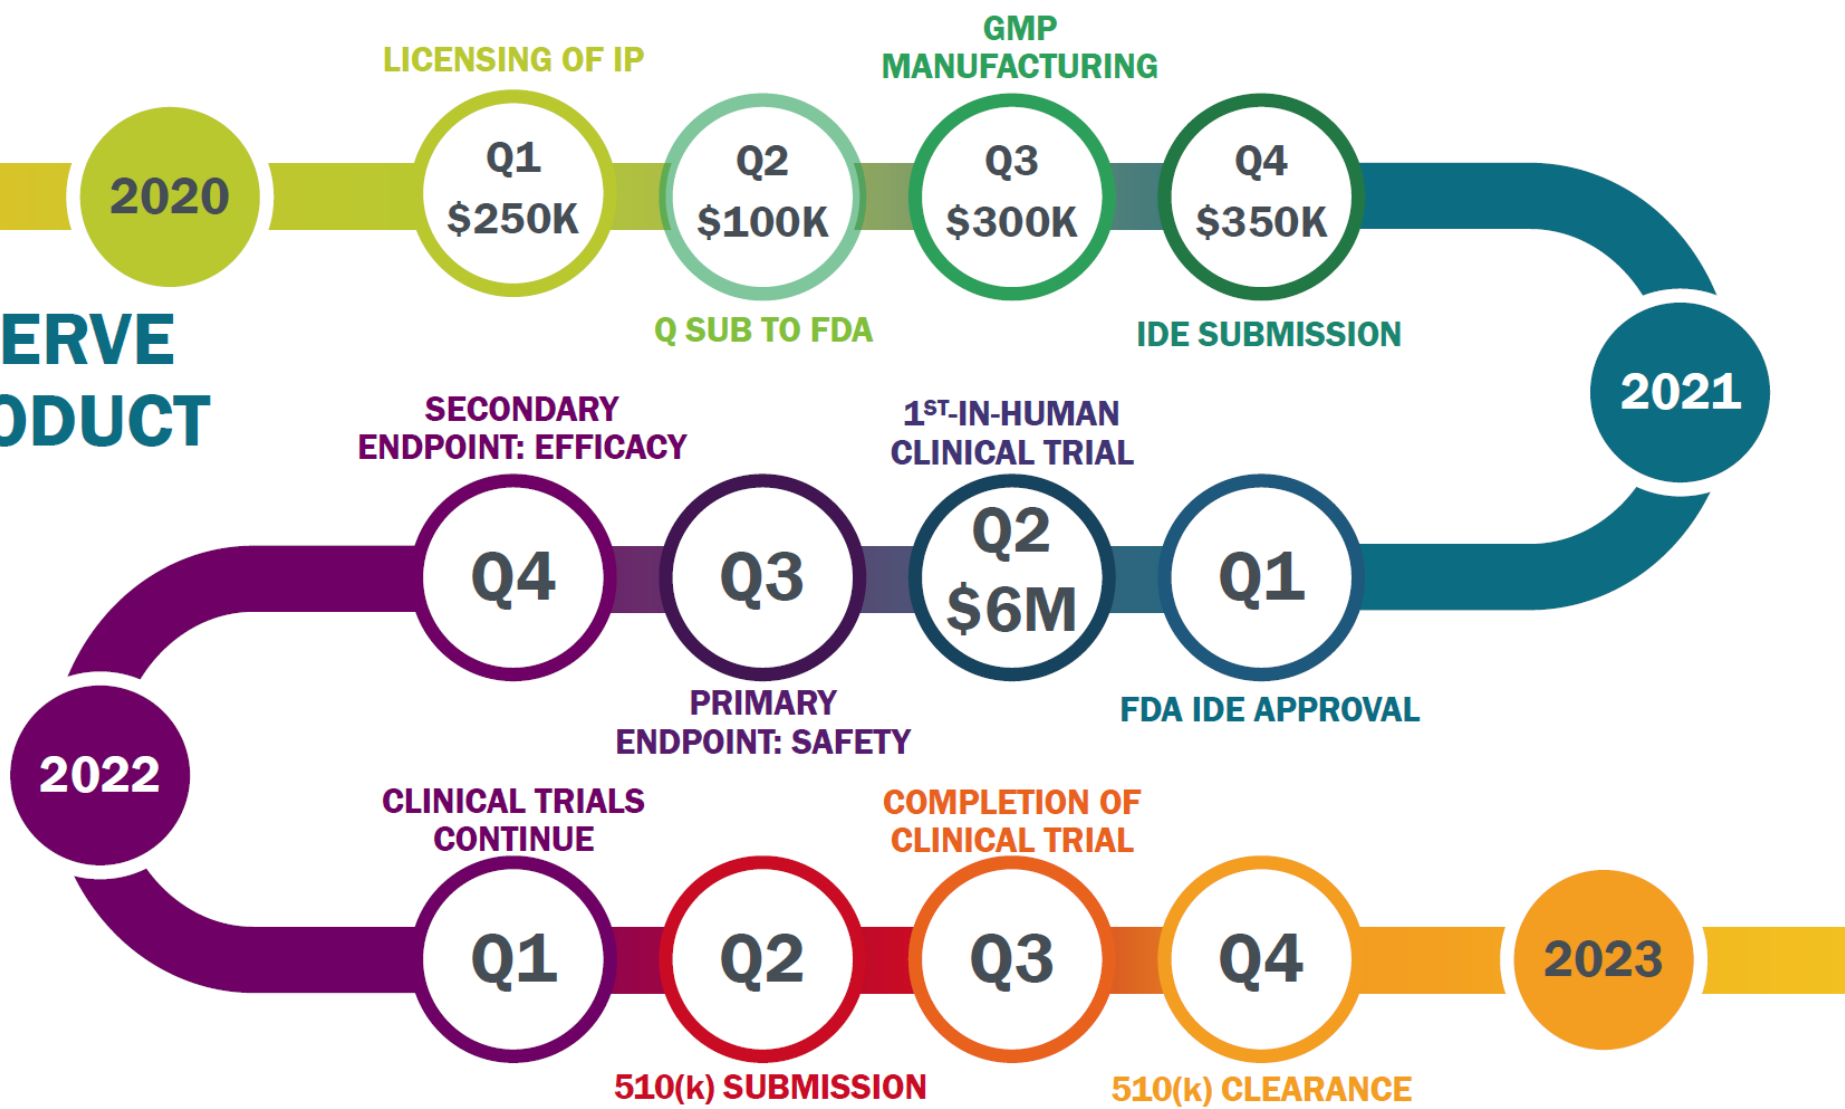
ERVE
ODUCT

2020

LICENSING OF IP
Q1
$250K

Q2
$100K
Q SUB TO FDA

GMP
MANUFACTURING
Q3
$300K

Q4
$350K
IDE SUBMISSION

2021

Q1
FDA IDE APPROVAL

$1^{ST}$-IN-HUMAN
CLINICAL TRIAL
Q2
$6M

Q3
PRIMARY
ENDPOINT: SAFETY

SECONDARY
ENDPOINT: EFFICACY
Q4

2022

CLINICAL TRIALS
CONTINUE
Q1

Q2
510(k) SUBMISSION

COMPLETION OF
CLINICAL TRIAL
Q3

Q4
510(k) CLEARANCE

2023